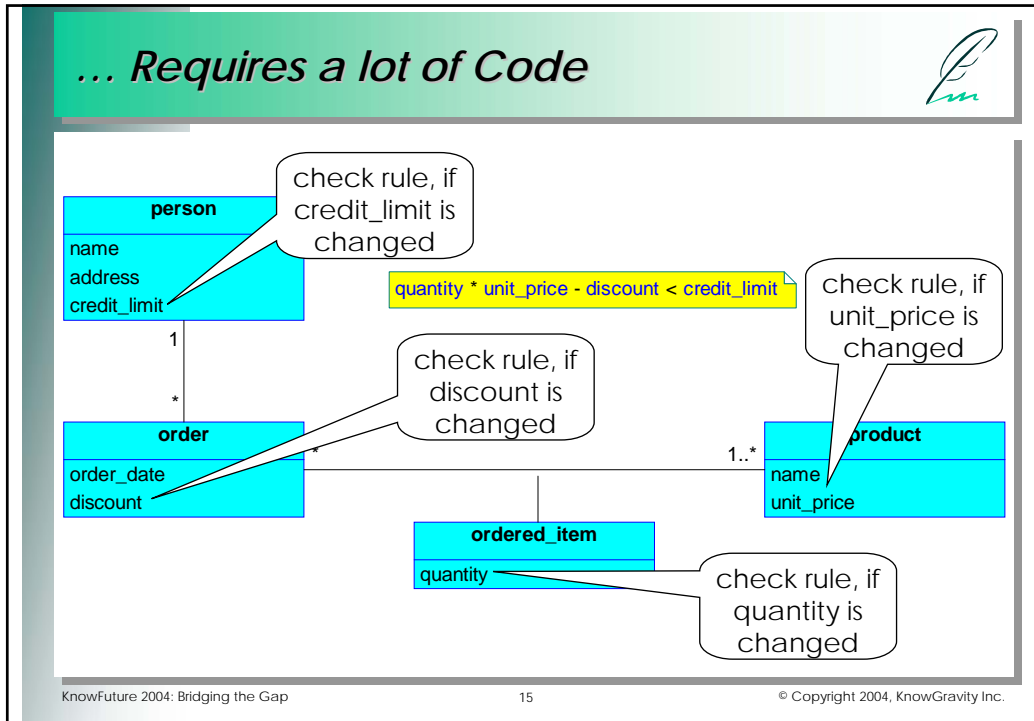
… Requires a lot of Code

person

name
address
credit_limit

check rule, if credit_limit is changed

quantity * unit_price - discount < credit_limit

check rule, if unit_price is changed

1

*

check rule, if discount is changed

order

order_date
discount

*

1..*

product

name
unit_price

ordered_item

quantity

check rule, if quantity is changed

KnowFuture 2004: Bridging the Gap

15

© Copyright 2004, KnowGravity Inc.